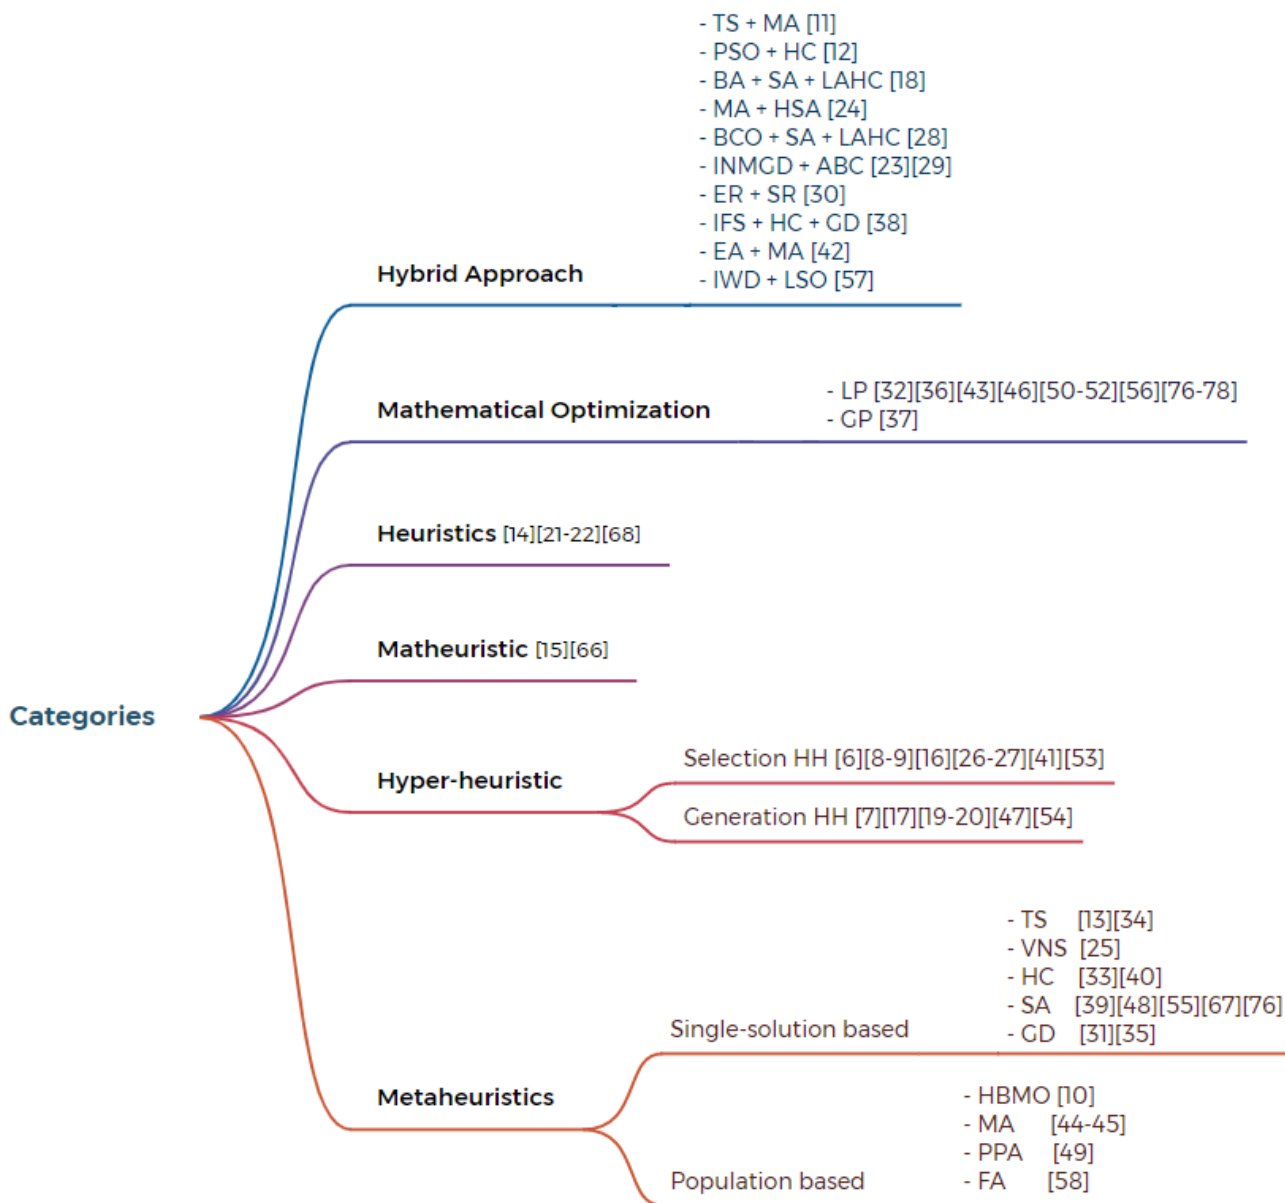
Categories

Hybrid Approach
- TS + MA [11]
- PSO + HC [12]
- BA + SA + LAHC [18]
- MA + HSA [24]
- BCO + SA + LAHC [28]
- INMGD + ABC [23][29]
- ER + SR [30]
- IFS + HC + GD [38]
- EA + MA [42]
- IWD + LSO [57]

Mathematical Optimization
- LP [32][36][43][46][50-52][56][76-78]
- GP [37]

Heuristics [14][21-22][68]

Matheuristic [15][66]

Hyper-heuristic
Selection HH [6][8-9][16][26-27][41][53]
Generation HH [7][17][19-20][47][54]

Metaheuristics
Single-solution based
- TS [13][34]
- VNS [25]
- HC [33][40]
- SA [39][48][55][67][76]
- GD [31][35]

Population based
- HBMO [10]
- MA [44-45]
- PPA [49]
- FA [58]